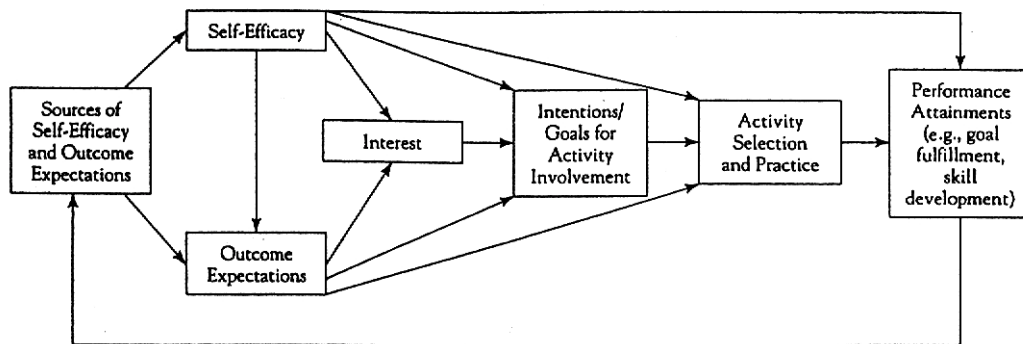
Self-Efficacy

Sources of Self-Efficacy and Outcome Expectations

Interest

Intentions/ Goals for Activity Involvement

Activity Selection and Practice

Performance Attainments (e.g., goal fulfillment, skill development)

Outcome Expectations